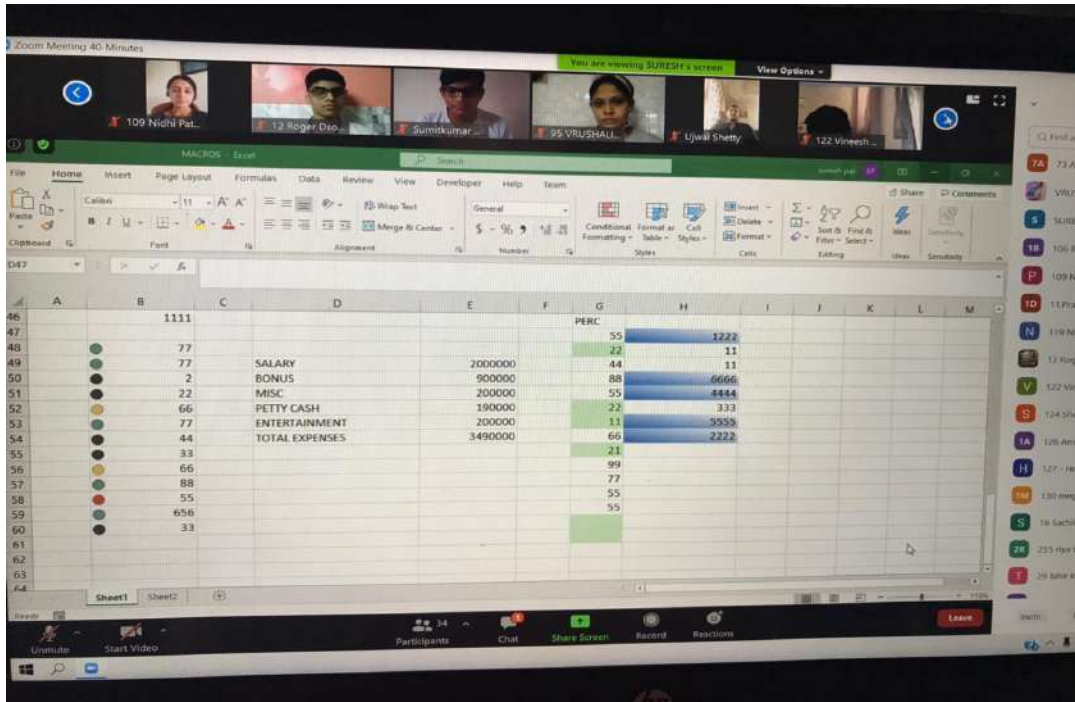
Zoom Meeting 40-Minutes

You are viewing SURESH's screen   View Options

109 Nidhi Pat...   12 Roger Dso...   Sumitkumar...   95 VRUSHALI...   Ujwal Shetty   122 Vineesh...

MACROS - Excel   Search

File   Home   Insert   Page Layout   Formulas   Data   Review   View   Developer   Help   Team

Share   Comments

Calibri   11   Wrap Text   General   Merge & Center   Conditional Formatting   Format as Table   Cell Styles   Insert   Delete   Format   Sort & Filter   Find & Select   Ideas   Sensitivity

Clipboard   Font   Alignment   Number   Styles   Cells   Editing   Ideas   Sensitivity

D47

| | A | B | C | D | E | F | G | H | I | J | K | L | M |
|---|---|---|---|---|---|---|---|---|---|---|---|---|---|
| 46 | | 1111 | | | | | PERC | | | | | | |
| 47 | | | | | | | 55 | 1222 | | | | | |
| 48 | | 77 | | | | | 22 | 11 | | | | | |
| 49 | | 77 | | SALARY | 2000000 | | 44 | 11 | | | | | |
| 50 | | 2 | | BONUS | 900000 | | 88 | 6666 | | | | | |
| 51 | | 22 | | MISC | 200000 | | 55 | 4444 | | | | | |
| 52 | | 66 | | PETTY CASH | 190000 | | 22 | 333 | | | | | |
| 53 | | 77 | | ENTERTAINMENT | 200000 | | 11 | 5555 | | | | | |
| 54 | | 44 | | TOTAL EXPENSES | 3490000 | | 66 | 2222 | | | | | |
| 55 | | 33 | | | | | 21 | | | | | | |
| 56 | | 66 | | | | | 99 | | | | | | |
| 57 | | 88 | | | | | 77 | | | | | | |
| 58 | | 55 | | | | | 55 | | | | | | |
| 59 | | 656 | | | | | 55 | | | | | | |
| 60 | | 33 | | | | | | | | | | | |
| 61 | | | | | | | | | | | | | |
| 62 | | | | | | | | | | | | | |
| 63 | | | | | | | | | | | | | |

Sheet1   Sheet2

Ready

Unmute   Start Video   34 Participants   Chat   Share Screen   Record   Reactions   Leave

7A 73 A...   VRU...   S SURE...   1B 106 B...   P 109 N...   1D 11 Pra...   N 119 N...   12 Rog...   V 122 Vi...   S 124 Sh...   1A 126 An...   H 127 - H...   130 meg...   S 16 Sachi...   2R 255 riya...   T 29 tahir...